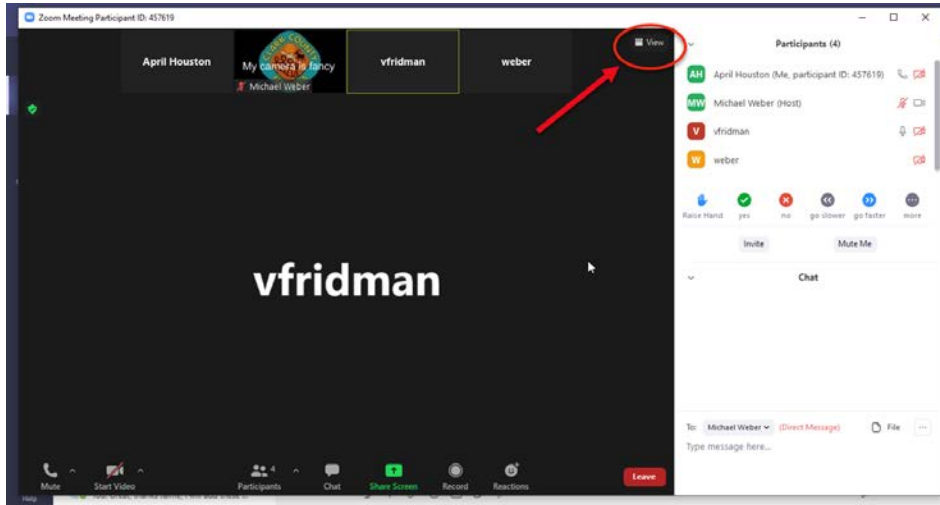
Zoom Meeting Participant ID: 457619

April Houston

My camera is fancy

Michael Weber

vfridman

weber

View

Participants (4)

AH April Houston (Me, participant ID: 457619)

MW Michael Weber (Host)

V vfridman

W weber

Raise Hand

yes

no

go slower

go faster

more

Invite

Mute Me

Chat

vfridman

To: Michael Weber (Direct Message)

File

Type message here...

Mute

Start Video

Participants 4

Chat

Share Screen

Record

Reactions

Leave

Help